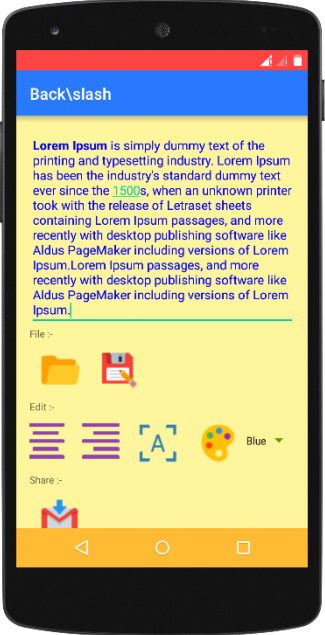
Back\slash

**Lorem Ipsum** is simply dummy text of the printing and typesetting industry. Lorem Ipsum has been the industry's standard dummy text ever since the 1500s, when an unknown printer took with the release of Letraset sheets containing Lorem Ipsum passages, and more recently with desktop publishing software like Aldus PageMaker including versions of Lorem Ipsum.Lorem Ipsum passages, and more recently with desktop publishing software like Aldus PageMaker including versions of Lorem Ipsum.

File :-

Edit :-

Blue

Share :-